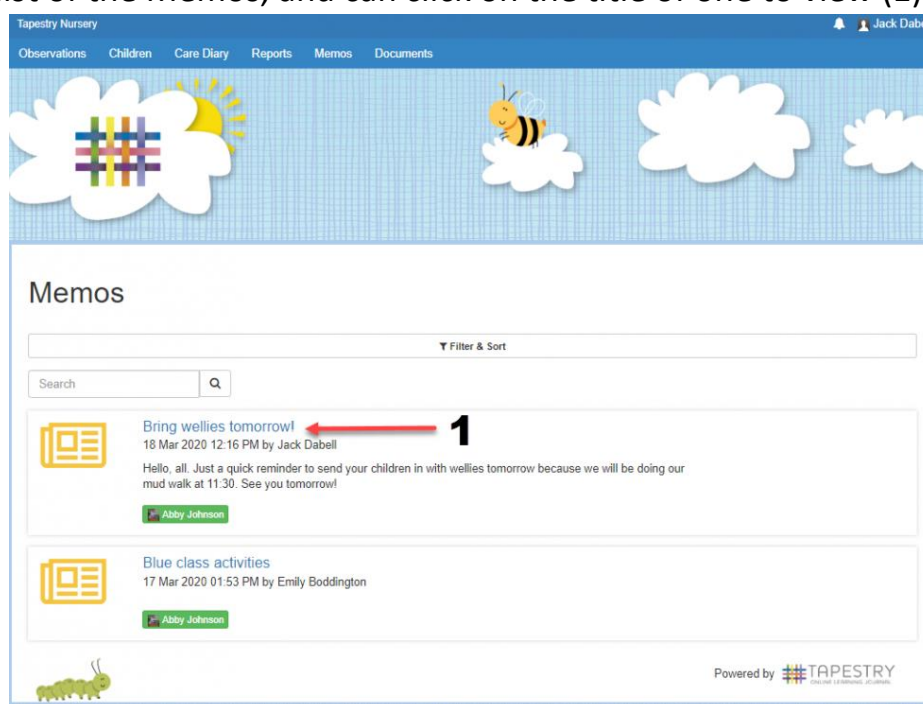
list of the memos, and can click on the title of one to view (1)

Tapestry Nursery

Jack Dabe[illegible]

Observations Children Care Diary Reports Memos Documents

Memos

Filter & Sort

Search

Bring wellies tomorrow!

18 Mar 2020 12:16 PM by Jack Dabell

Hello, all. Just a quick reminder to send your children in with wellies tomorrow because we will be doing our mud walk at 11:30. See you tomorrow!

Abby Johnson

1

Blue class activities

17 Mar 2020 01:53 PM by Emily Boddington

Abby Johnson

Powered by TAPESTRY

ONLINE LEARNING JOURNAL